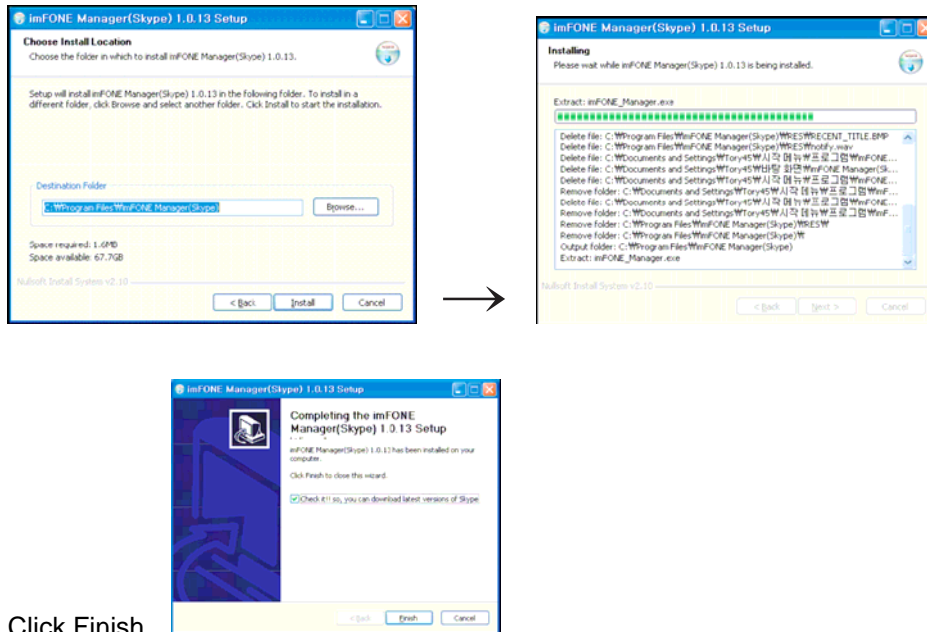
imFONE Manager(Skype) 1.0.13 Setup

Choose Install Location
Choose the folder in which to install imFONE Manager(Skype) 1.0.13.

Setup will install imFONE Manager(Skype) 1.0.13 in the following folder. To install in a different folder, click Browse and select another folder. Click Install to start the installation.

Destination Folder
C:\Program Files\imFONE Manager(Skype)
Browse...

Space required: 1.6MB
Space available: 67.7GB

Nullsoft Install System v2.10

< Back
Install
Cancel

imFONE Manager(Skype) 1.0.13 Setup

Installing
Please wait while imFONE Manager(Skype) 1.0.13 is being installed.

Extract: imFONE_Manager.exe

Delete file: C:\Program Files\imFONE Manager(Skype)\RES\RECENT_TITLE.BMP
Delete file: C:\Program Files\imFONE Manager(Skype)\RES\notify.wav
Delete file: C:\Documents and Settings\Tory45\시작 메뉴\프로그램\imFONE...
Delete file: C:\Documents and Settings\Tory45\바탕 화면\imFONE Manager(Sk...
Delete file: C:\Documents and Settings\Tory45\시작 메뉴\프로그램\imFONE...
Remove folder: C:\Documents and Settings\Tory45\시작 메뉴\프로그램\imF...
Delete file: C:\Documents and Settings\Tory45\시작 메뉴\프로그램\imFONE...
Remove folder: C:\Documents and Settings\Tory45\시작 메뉴\프로그램\imF...
Remove folder: C:\Program Files\imFONE Manager(Skype)\RES\
Remove folder: C:\Program Files\imFONE Manager(Skype)\
Output folder: C:\Program Files\imFONE Manager(Skype)
Extract: imFONE_Manager.exe

Nullsoft Install System v2.10

< Back
Next >
Cancel

imFONE Manager(Skype) 1.0.13 Setup

Completing the imFONE Manager(Skype) 1.0.13 Setup

imFONE Manager(Skype) 1.0.13 has been installed on your computer.

Click Finish to close this wizard.

Check it!! so, you can download latest versions of Skype

< Back
Finish
Cancel

Click Finish